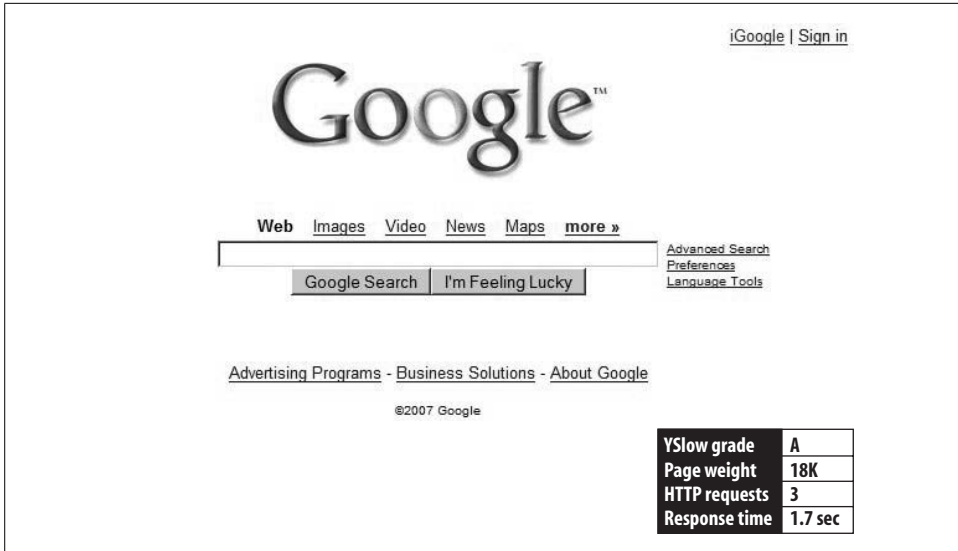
iGoogle | Sign in

Google™

Web Images Video News Maps more »

Google Search I'm Feeling Lucky

Advanced Search
Preferences
Language Tools

Advertising Programs - Business Solutions - About Google

©2007 Google

| YSlow grade | A |
|---|---|
| Page weight | 18K |
| HTTP requests | 3 |
| Response time | 1.7 sec |